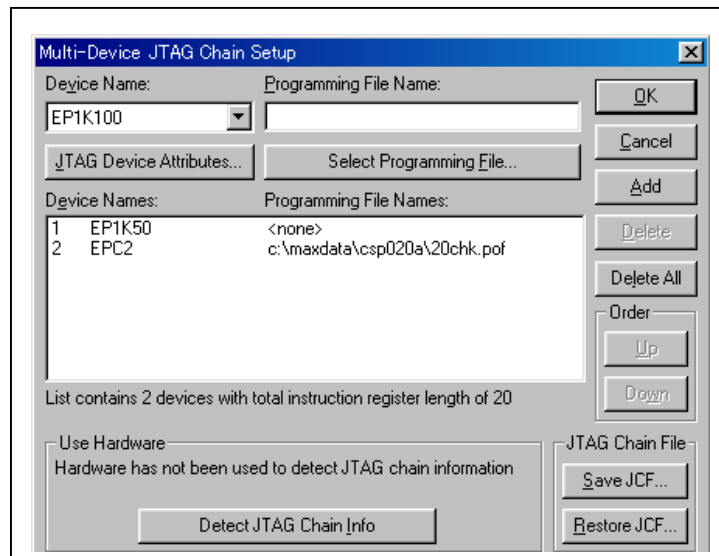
Multi-Device JTAG Chain Setup

Device Name:
EP1K100

Programming File Name:

OK

Cancel

JTAG Device Attributes...

Select Programming File...

Add

Device Names:

Programming File Names:

| | Device Names | Programming File Names |
|---|---|---|
| 1 | EP1K50 | <none> |
| 2 | EPC2 | c:\maxdata\csp020a\20chk.pof |

Delete

Delete All

Order

Up

Down

List contains 2 devices with total instruction register length of 20

Use Hardware

Hardware has not been used to detect JTAG chain information

Detect JTAG Chain Info

JTAG Chain File

Save JCF...

Restore JCF...